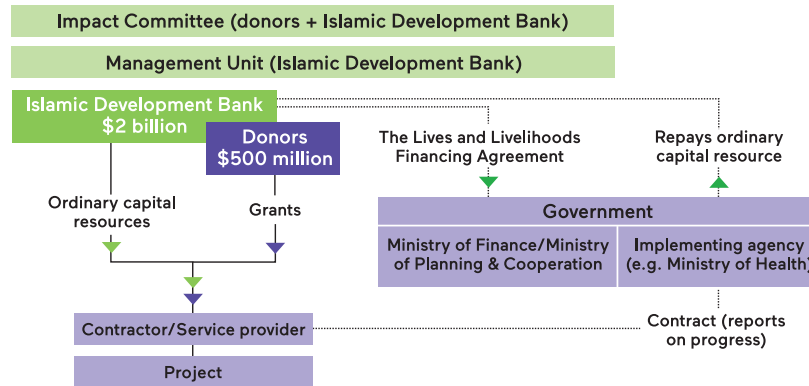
Impact Committee (donors + Islamic Development Bank)

Management Unit (Islamic Development Bank)

Islamic Development Bank
$2 billion

Donors
$500 million

The Lives and Livelihoods Financing Agreement

Repays ordinary capital resource

Ordinary capital resources

Grants

Government

Ministry of Finance/Ministry of Planning & Cooperation

Implementing agency (e.g. Ministry of Health)

Contractor/Service provider

Contract (reports on progress)

Project